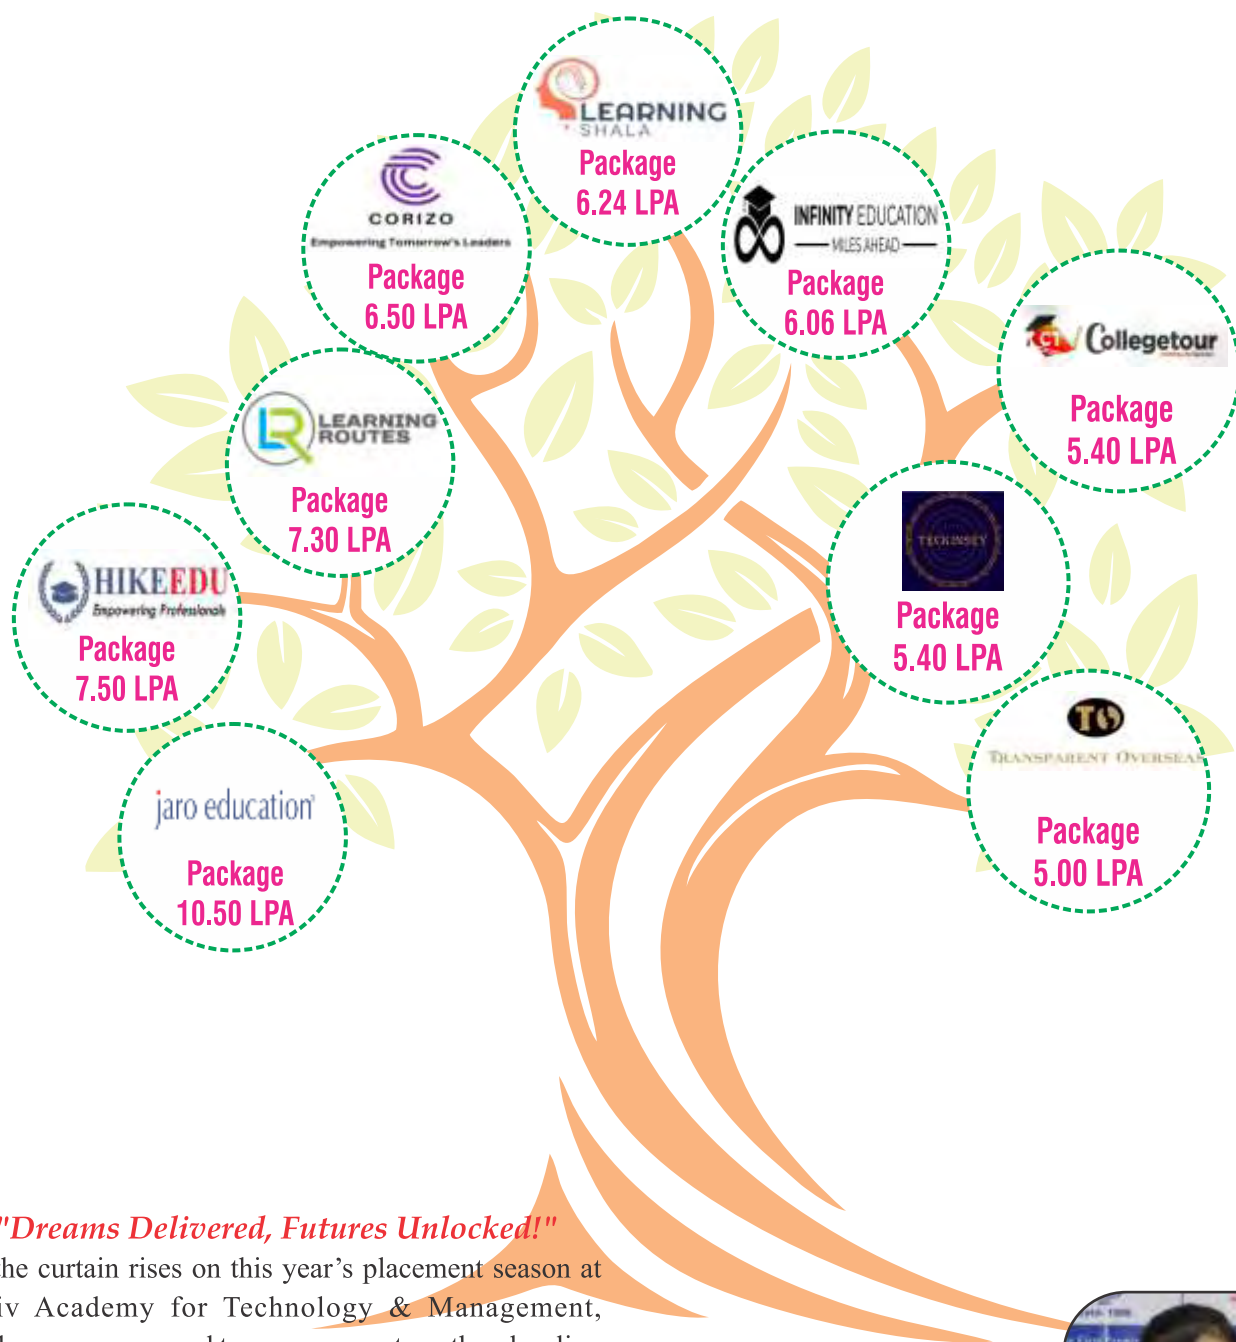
LEARNING SHALA
Package
6.24 LPA

CORIZO
Empowering Tomorrow's Leaders
Package
6.50 LPA

INFINITY EDUCATION
MILES AHEAD
Package
6.06 LPA

Collegetour
Package
5.40 LPA

LEARNING ROUTES
Package
7.30 LPA

TECKINSEY
Package
5.40 LPA

HIKEEDU
Empowering Professionals
Package
7.50 LPA

TRANSPARENT OVERSEAS
Package
5.00 LPA

jaro education
Package
10.50 LPA

"Dreams Delivered, Futures Unlocked!"
he curtain rises on this year's placement season at iv Academy for Technology & Management, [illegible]